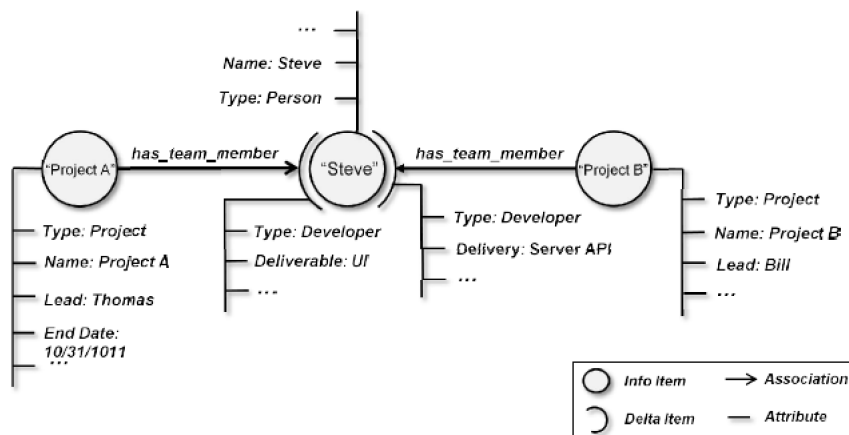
...

Name: Steve

Type: Person

"Project A"

has_team_member

"Steve"

has_team_member

"Project B"

Type: Project

Name: Project A

Lead: Thomas

End Date: 10/31/1011

...

Type: Developer

Deliverable: UI

...

Type: Developer

Delivery: Server API

...

Type: Project

Name: Project B

Lead: Bill

...

Info Item

Association

Delta Item

Attribute